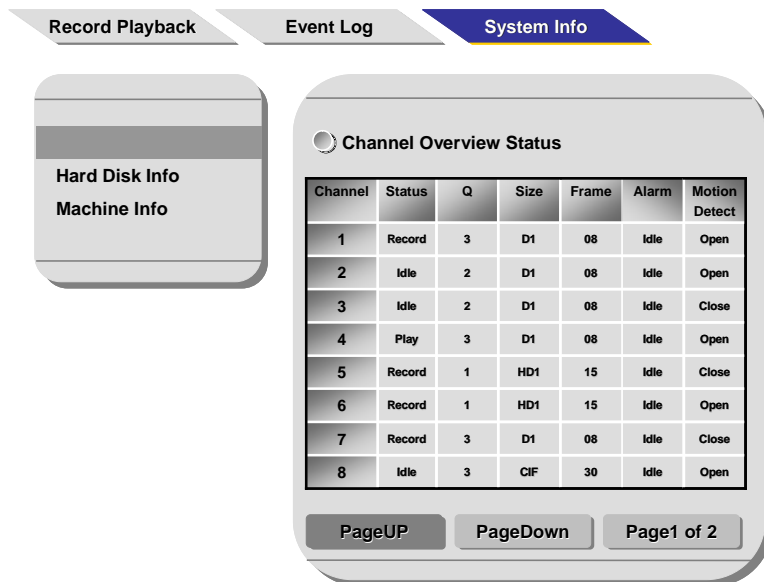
Record Playback
Event Log
System Info

Hard Disk Info
Machine Info

Channel Overview Status

| Channel | Status | Q | Size | Frame | Alarm | Motion Detect |
|---|---|---|---|---|---|---|
| 1 | Record | 3 | D1 | 08 | Idle | Open |
| 2 | Idle | 2 | D1 | 08 | Idle | Open |
| 3 | Idle | 2 | D1 | 08 | Idle | Close |
| 4 | Play | 3 | D1 | 08 | Idle | Open |
| 5 | Record | 1 | HD1 | 15 | Idle | Close |
| 6 | Record | 1 | HD1 | 15 | Idle | Open |
| 7 | Record | 3 | D1 | 08 | Idle | Close |
| 8 | Idle | 3 | CIF | 30 | Idle | Open |

PageUP
PageDown
Page1 of 2